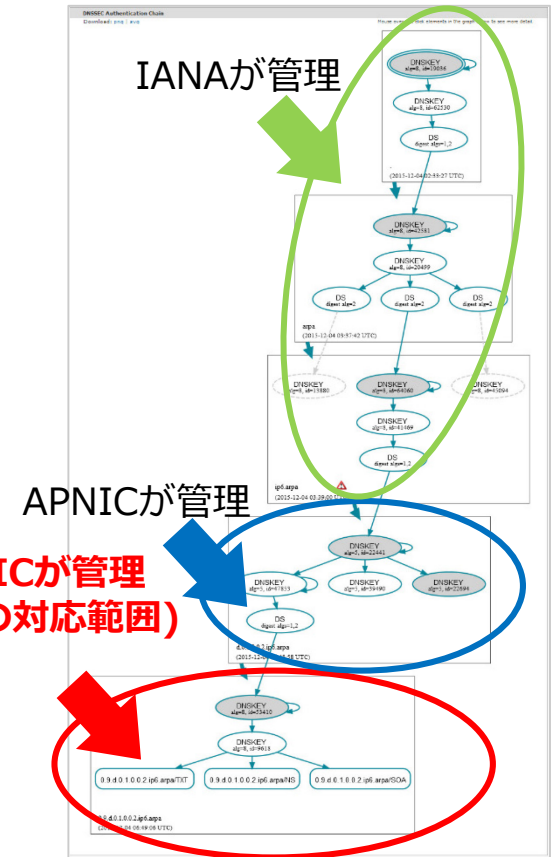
DNSSEC Authentication Chain
Download: png | svg
Move your mouse over elements in the graph below to see more detail.

IANAが管理

DNSKEY
alg=8, id=19036

DNSKEY
alg=8, id=62530

DS
digest alg=1,2

(2015-12-04 02:33:27 UTC)

DNSKEY
alg=8, id=22581

DNSKEY
alg=8, id=20499

DS
digest alg=2

DS
digest alg=2

DS
digest alg=2

arpa
(2015-12-04 03:37:42 UTC)

DNSKEY
alg=8, id=15880

DNSKEY
alg=8, id=64560

DNSKEY
alg=8, id=43094

DNSKEY
alg=8, id=41469

DS
digest alg=1,2

ip6.arpa
(2015-12-04 03:39:00 UTC)

APNICが管理

ICが管理
の対応範囲)

DNSKEY
alg=5, id=22441

DNSKEY
alg=5, id=47853

DNSKEY
alg=5, id=59490

DNSKEY
alg=5, id=22694

DS
digest alg=1,2

d.0.1.0.0.2.ip6.arpa
(2015-12-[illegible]8 UTC)

DNSKEY
alg=8, id=53410

DNSKEY
alg=8, id=9618

0.9.d.0.1.0.0.2.ip6.arpa/TXT

0.9.d.0.1.0.0.2.ip6.arpa/NS

0.9.d.0.1.0.0.2.ip6.arpa/SOA

0.9.d.0.1.0.0.2.ip6.arpa
(2015-12-04 05:49:08 UTC)